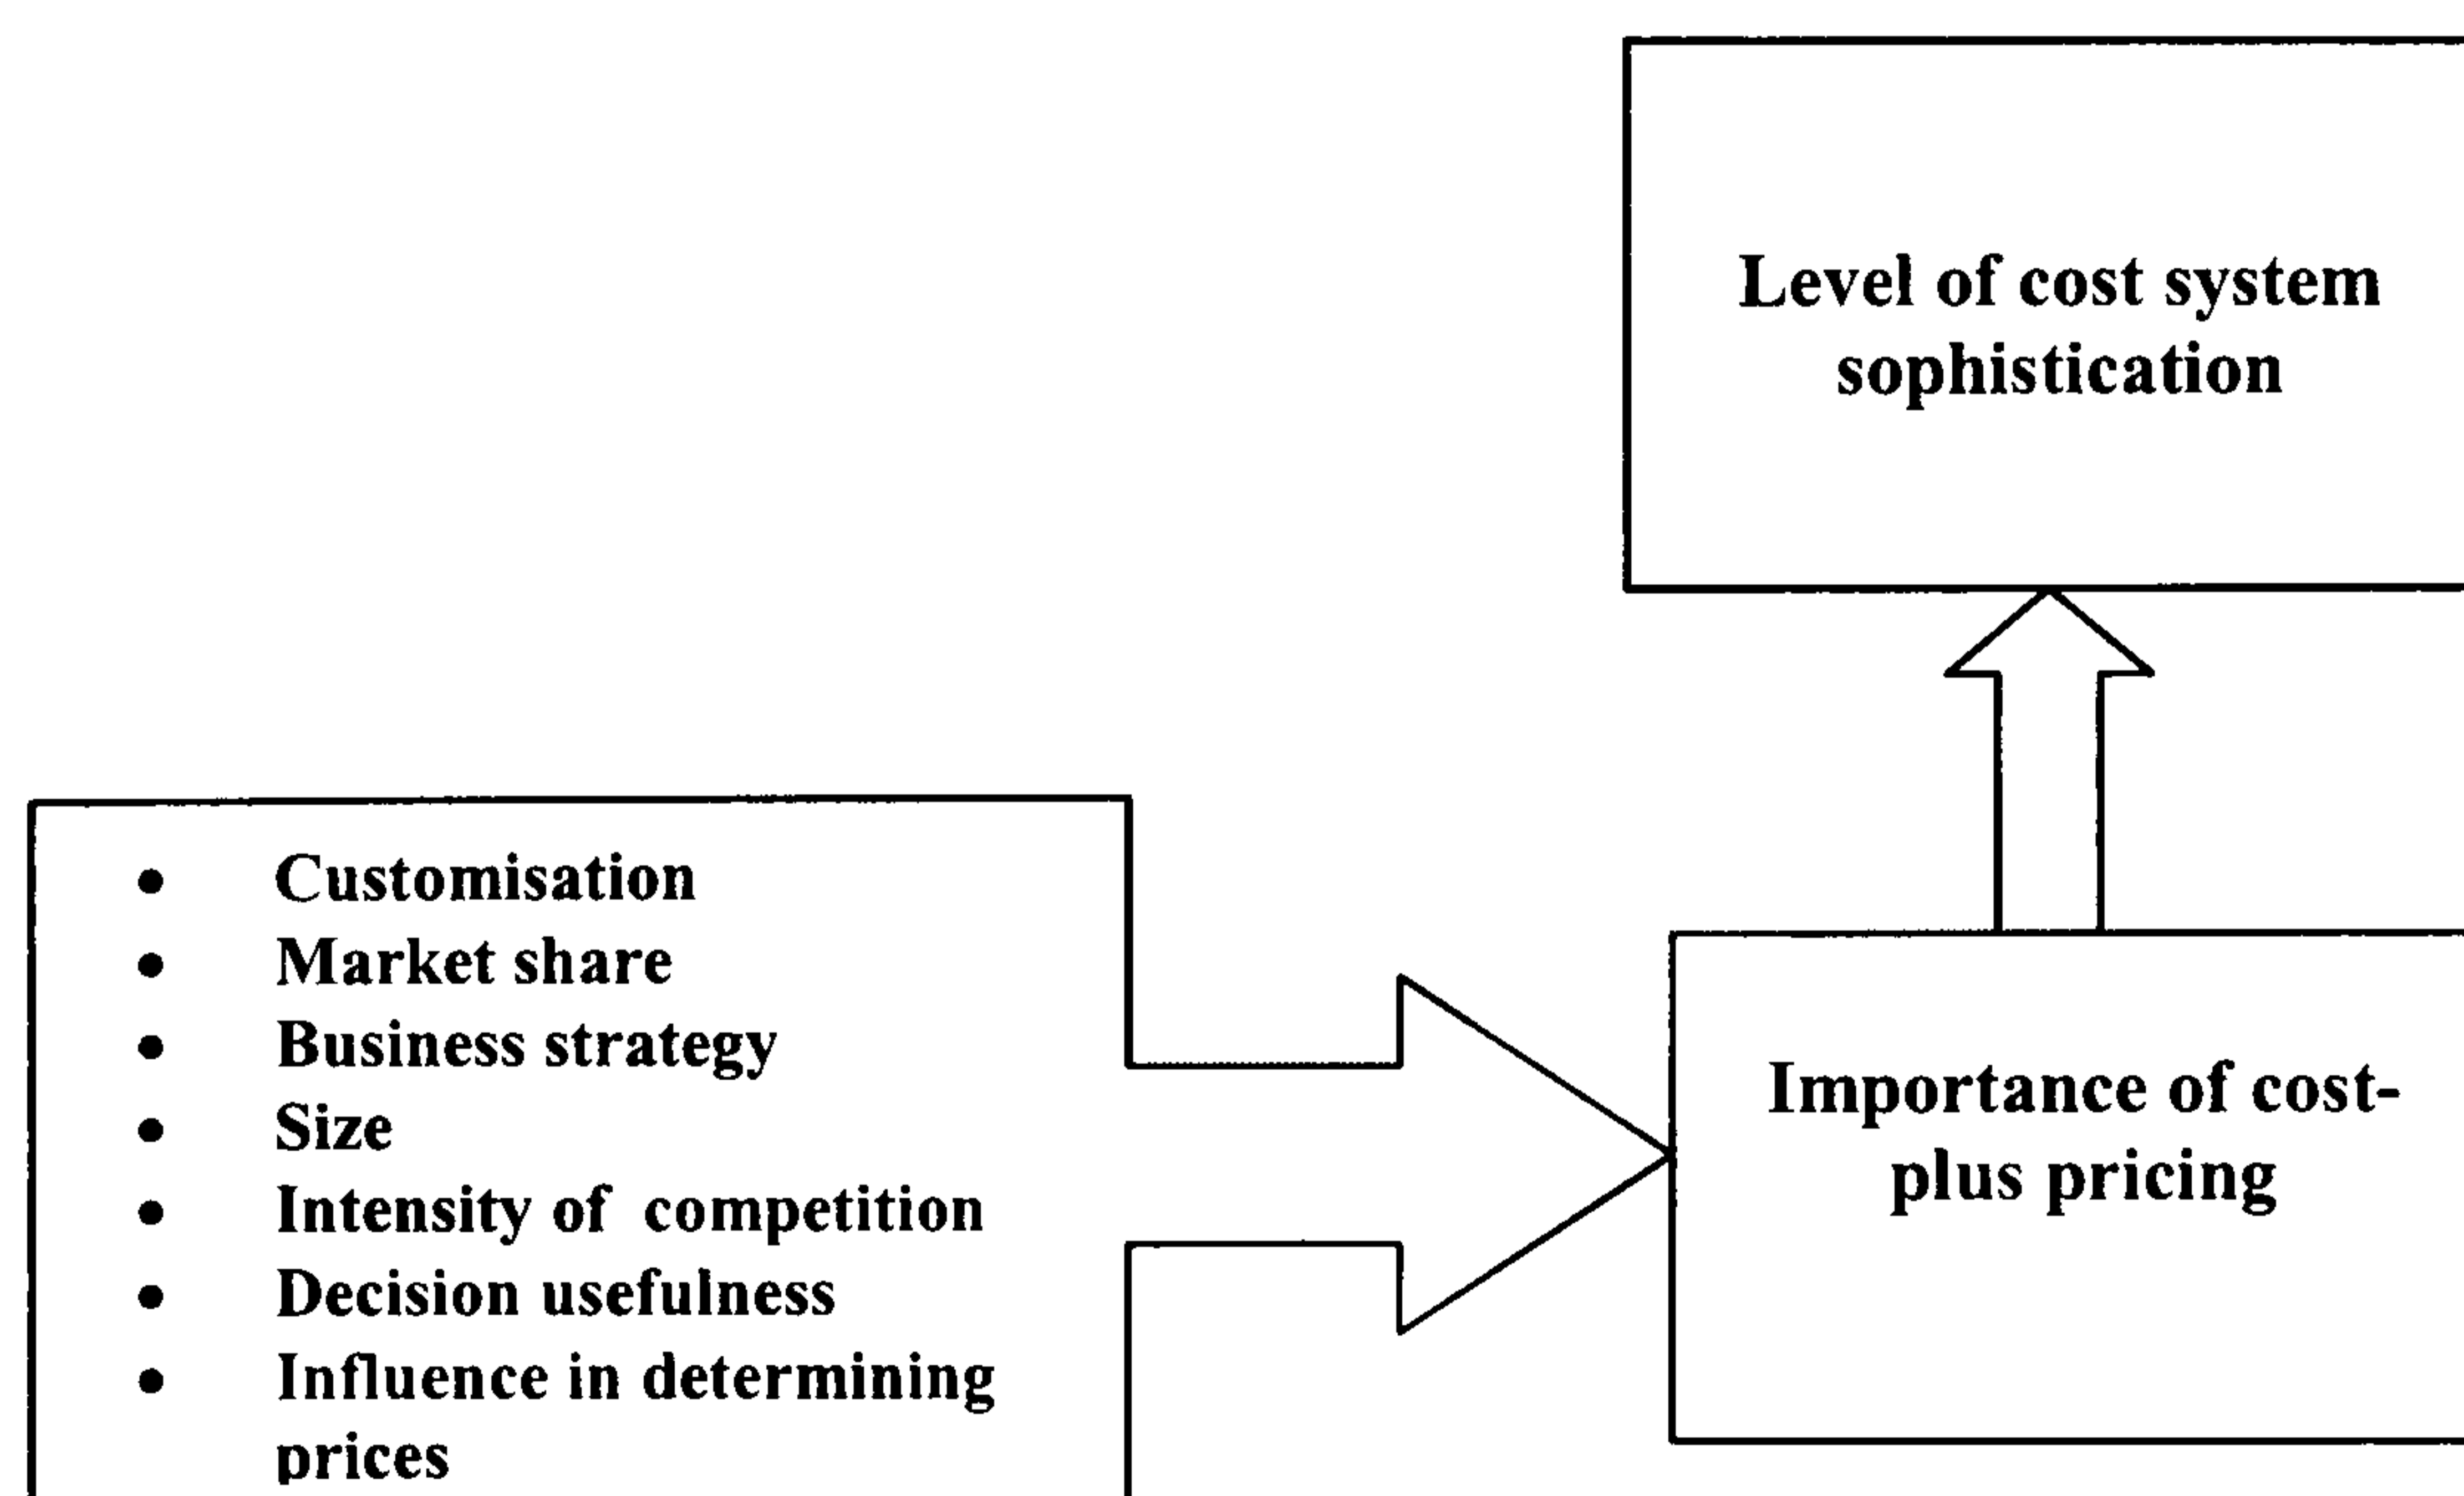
Level of cost system sophistication

- Customisation
- Market share
- Business strategy
- Size
- Intensity of competition
- Decision usefulness
- Influence in determining prices

Importance of cost-plus pricing